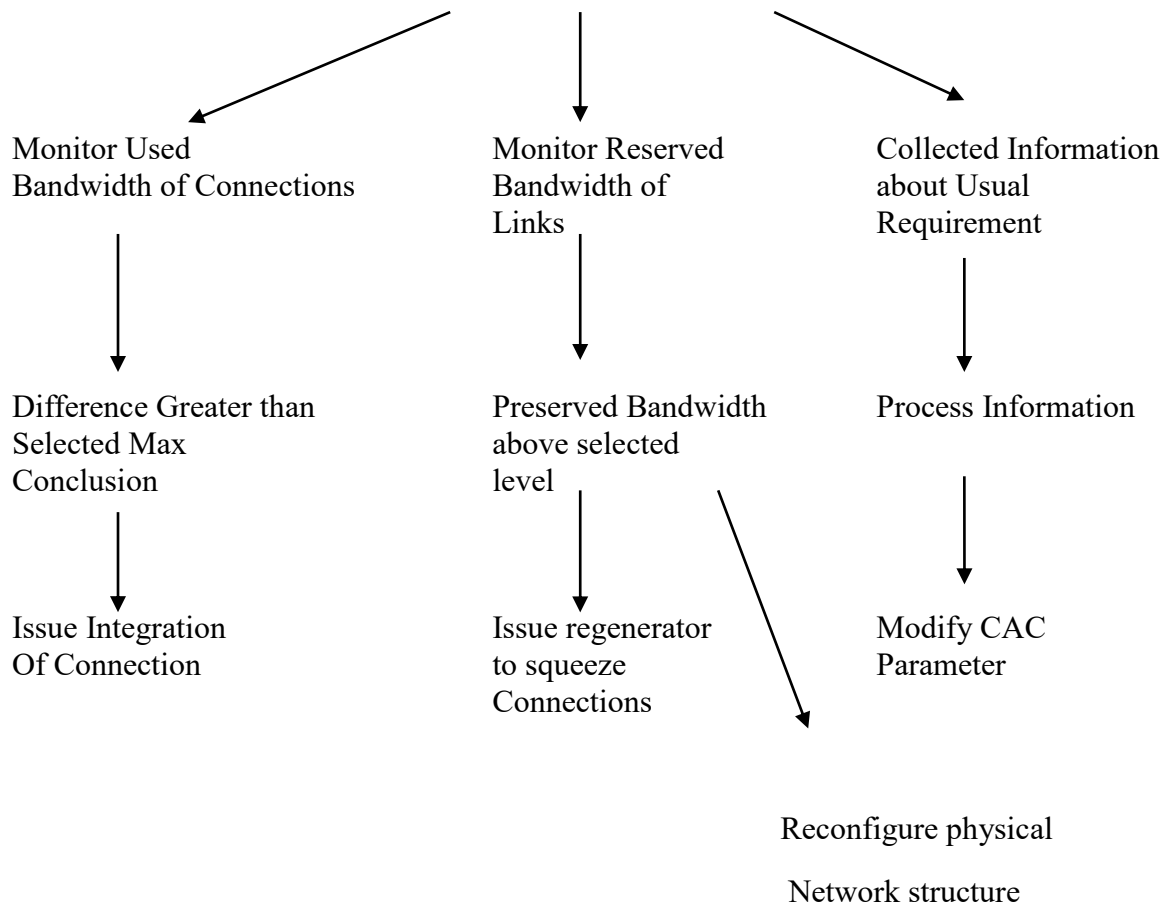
Monitor Used Bandwidth of Connections

Monitor Reserved Bandwidth of Links

Collected Information about Usual Requirement

Difference Greater than Selected Max Conclusion

Preserved Bandwidth above selected level

Process Information

Issue Integration Of Connection

Issue regenerator to squeeze Connections

Modify CAC Parameter

Reconfigure physical

Network structure